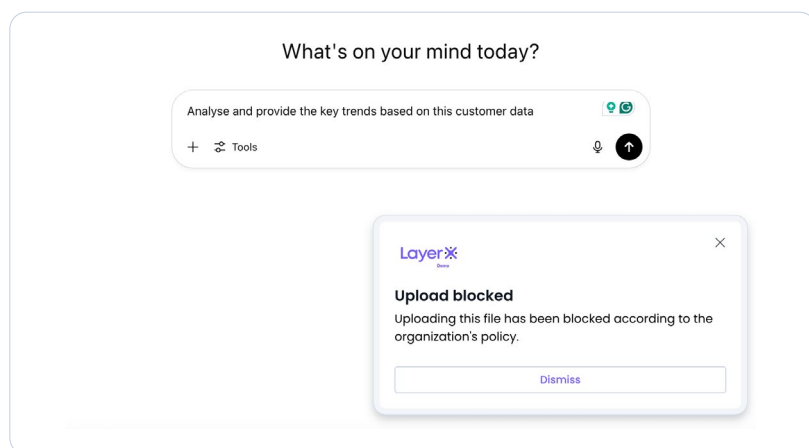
What's on your mind today?

Analyse and provide the key trends based on this customer data

+ Tools

LayerX
Demo

Upload blocked

Uploading this file has been blocked according to the organization's policy.

Dismiss